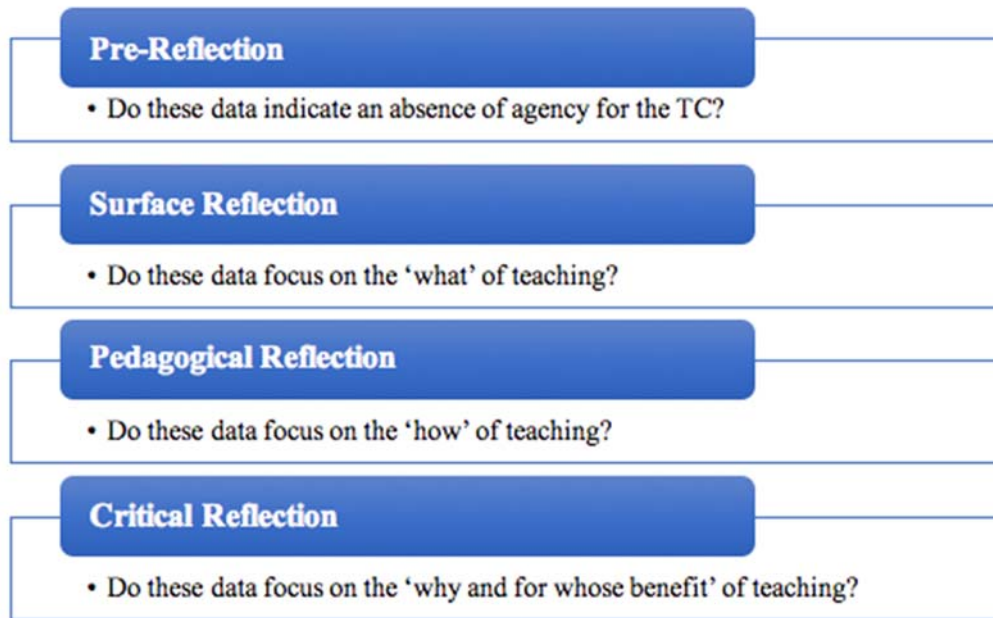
Pre-Reflection

• Do these data indicate an absence of agency for the TC?

Surface Reflection

• Do these data focus on the 'what' of teaching?

Pedagogical Reflection

• Do these data focus on the 'how' of teaching?

Critical Reflection

• Do these data focus on the 'why and for whose benefit' of teaching?